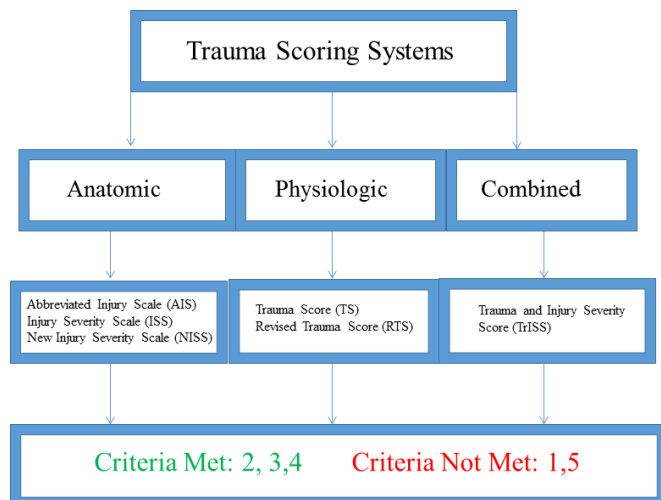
Trauma Scoring Systems

Anatomic

Physiologic

Combined

Abbreviated Injury Scale (AIS)
Injury Severity Scale (ISS)
New Injury Severity Scale (NISS)

Trauma Score (TS)
Revised Trauma Score (RTS)

Trauma and Injury Severity Score (TrISS)

Criteria Met: 2, 3,4 Criteria Not Met: 1,5